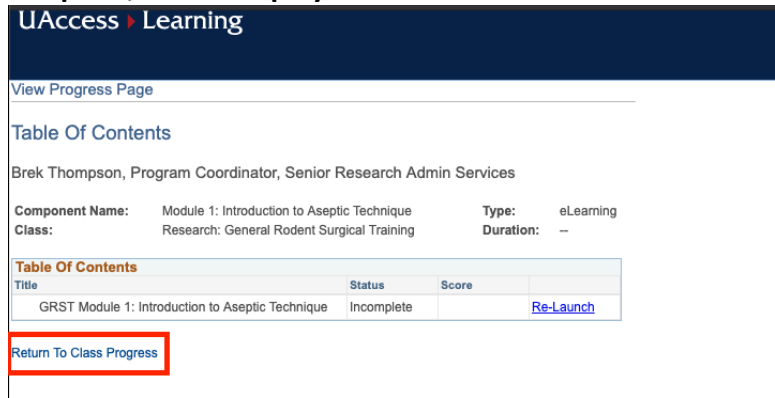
UAccess ▸ Learning

View Progress Page

Table Of Contents

Brek Thompson, Program Coordinator, Senior Research Admin Services

Component Name: Module 1: Introduction to Aseptic Technique
Type: eLearning
Class: Research: General Rodent Surgical Training
Duration: --

Table Of Contents

| Title | Status | Score | |
|---|---|---|---|
| GRST Module 1: Introduction to Aseptic Technique | Incomplete | | Re-Launch |

Return To Class Progress